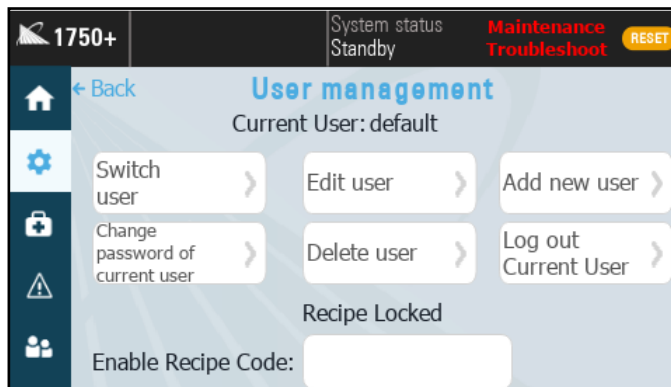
1750+

System status
Standby

Maintenance
Troubleshoot

RESET

← Back

User management

Current User: default

Switch user

Edit user

Add new user

Change password of current user

Delete user

Log out Current User

Recipe Locked

Enable Recipe Code: